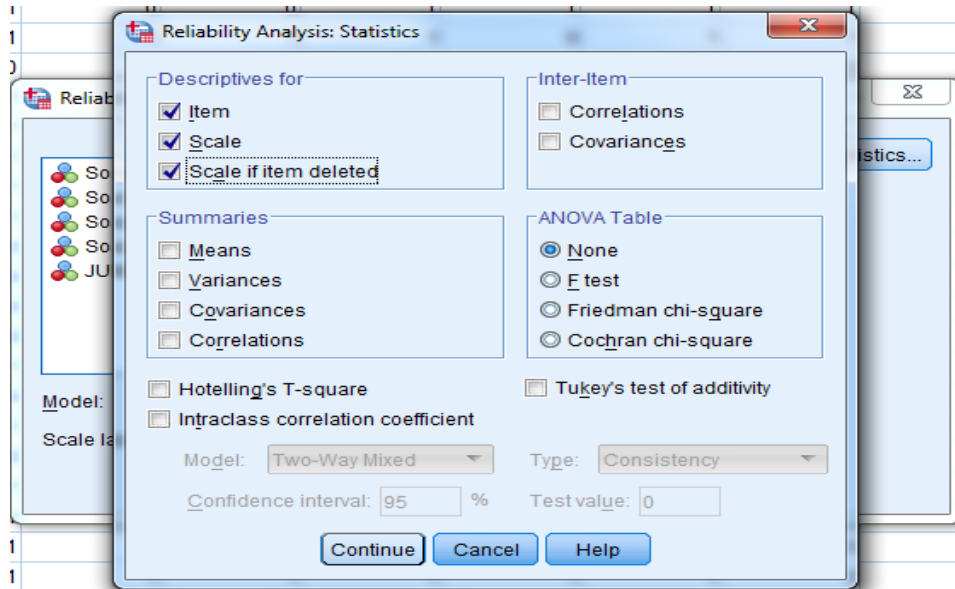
Reliability Analysis: Statistics

Descriptives for
Item
Scale
Scale if item deleted

Inter-Item
Correlations
Covariances

Summaries
Means
Variances
Covariances
Correlations

ANOVA Table
None
F test
Friedman chi-square
Cochran chi-square

Hotelling's T-square
Tukey's test of additivity
Intraclass correlation coefficient

Model: Two-Way Mixed
Type: Consistency
Confidence interval: 95 %
Test value: 0

Continue
Cancel
Help

Reliab
So
So
So
So
JU
Model:
Scale la
tistics...
1
1
1
1
0